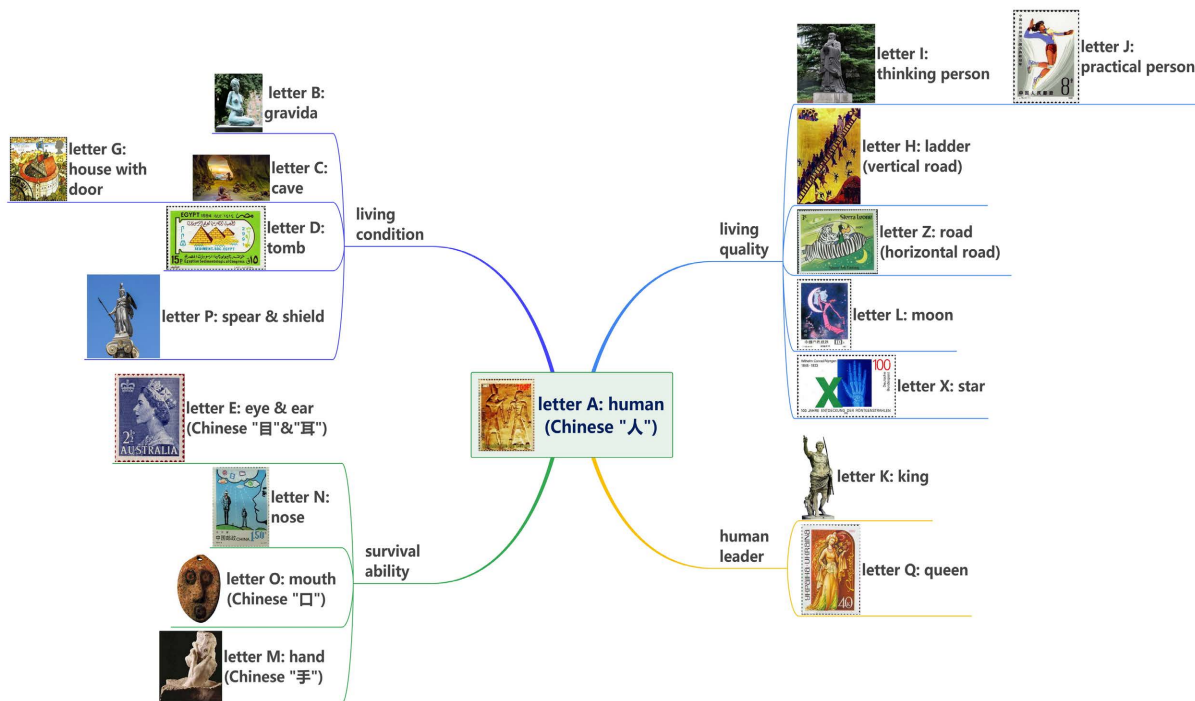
letter A: human (Chinese "人")

living condition

letter B: gravida

letter G: house with door

letter C: cave

EGYPT

letter D: tomb

letter P: spear & shield

survival ability

AUSTRALIA

letter E: eye & ear (Chinese "目"&"耳")

letter N: nose

letter O: mouth (Chinese "口")

letter M: hand (Chinese "手")

living quality

letter I: thinking person

letter J: practical person

letter H: ladder (vertical road)

Sierra Leone

letter Z: road (horizontal road)

letter L: moon

100

letter X: star

human leader

letter K: king

letter Q: queen

40